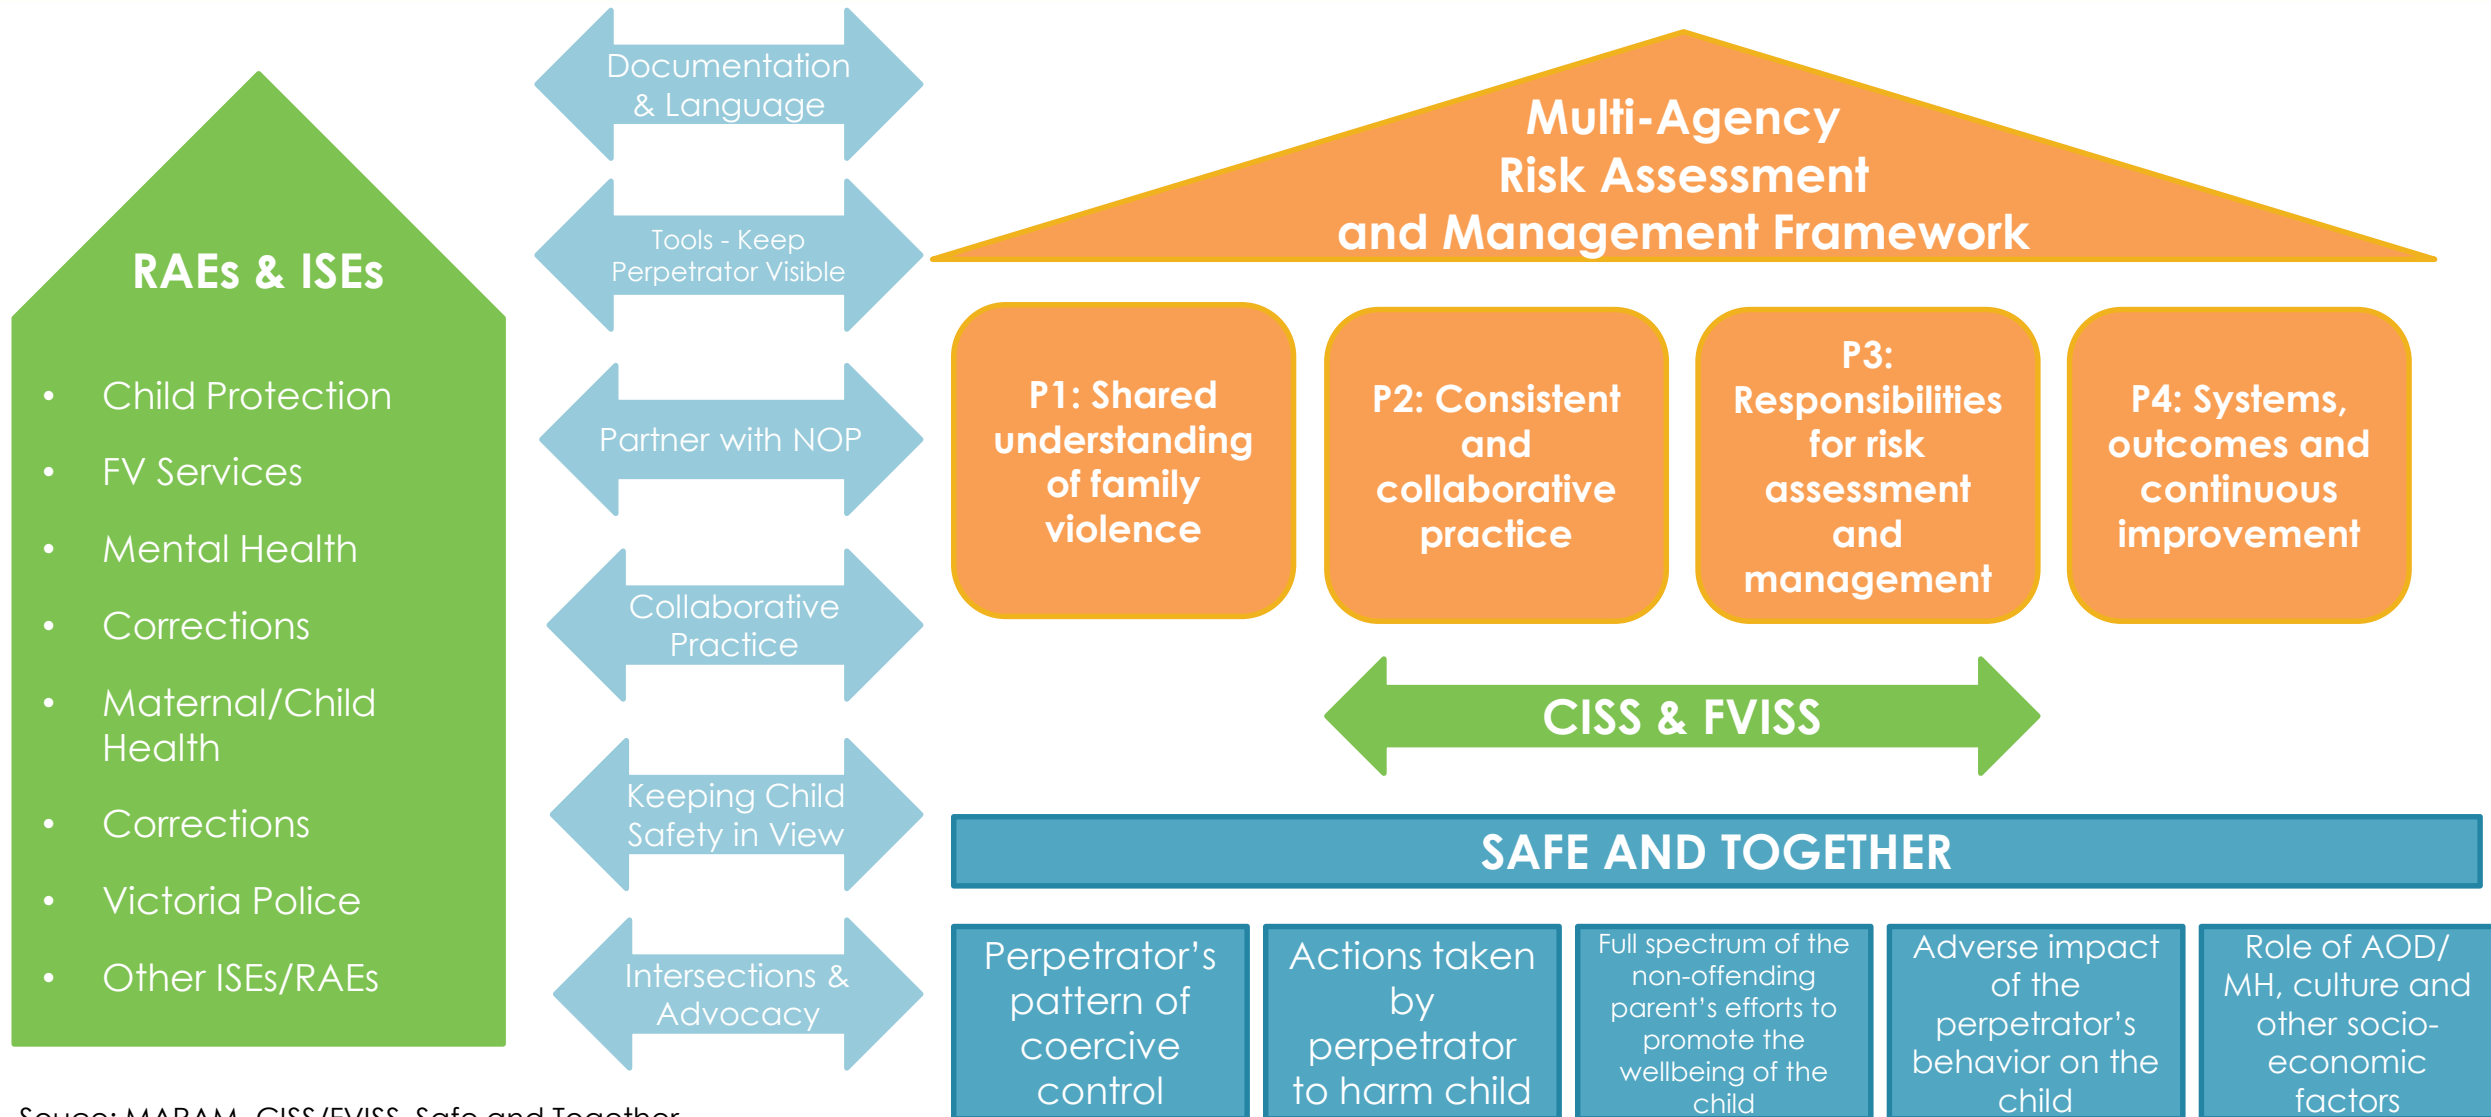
RAEs & ISEs

- Child Protection
- FV Services
- Mental Health
- Corrections
- Maternal/Child Health
- Corrections
- Victoria Police
- Other ISEs/RAEs

Documentation & Language

Tools - Keep Perpetrator Visible

Partner with NOP

Collaborative Practice

Keeping Child Safety in View

Intersections & Advocacy

Multi-Agency Risk Assessment and Management Framework

P1: Shared understanding of family violence

P2: Consistent and collaborative practice

P3: Responsibilities for risk assessment and management

P4: Systems, outcomes and continuous improvement

CISS & FVISS

SAFE AND TOGETHER

Perpetrator's pattern of coercive control

Actions taken by perpetrator to harm child

Full spectrum of the non-offending parent's efforts to promote the wellbeing of the child

Adverse impact of the perpetrator's behavior on the child

Role of AOD/ MH, culture and other socio-economic factors

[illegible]: MARAM, CISS/FVISS, Safe and Together